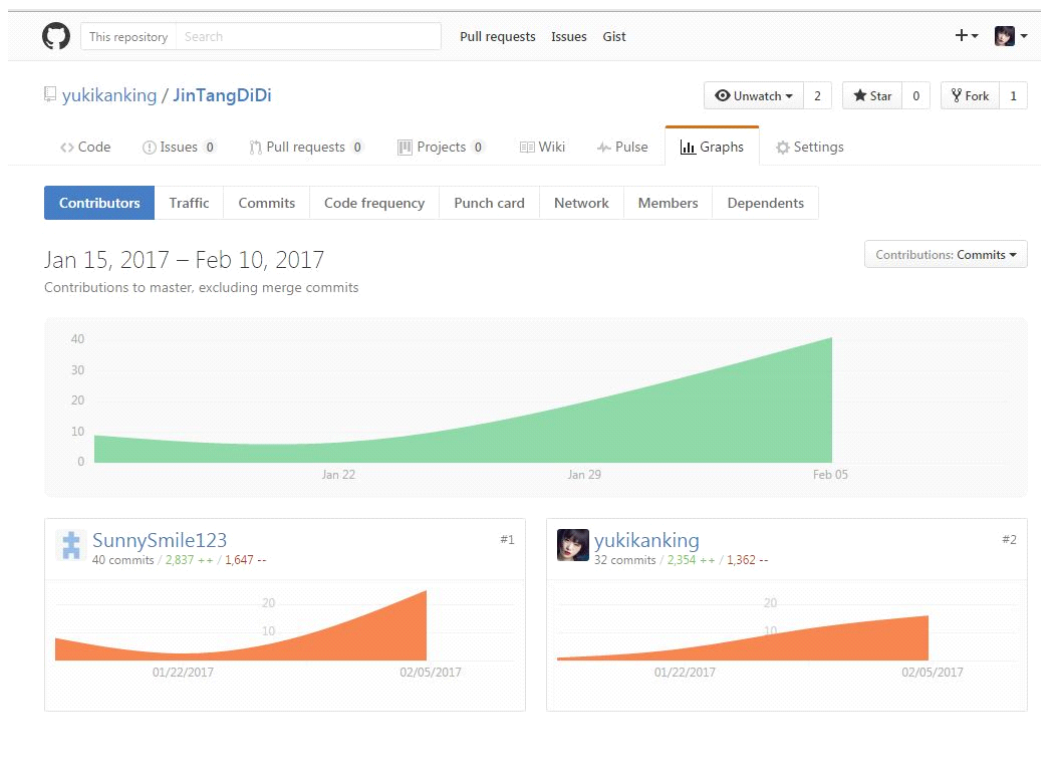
This repository Search Pull requests Issues Gist

+▾

yukikanking / JinTangDiDi

Unwatch ▾ 2 Star 0 Fork 1

<> Code Issues 0 Pull requests 0 Projects 0 Wiki Pulse Graphs Settings

Contributors Traffic Commits Code frequency Punch card Network Members Dependents

Jan 15, 2017 – Feb 10, 2017

Contributions: Commits ▾

Contributions to master, excluding merge commits

40
30
20
10
0

Jan 22 Jan 29 Feb 05

SunnySmile123 #1
40 commits / 2,837 ++ / 1,647 --

20
10

01/22/2017 02/05/2017

yukikanking #2
32 commits / 2,354 ++ / 1,362 --

20
10

01/22/2017 02/05/2017